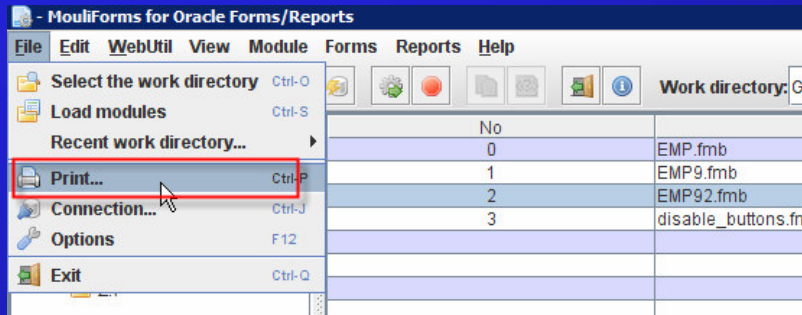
- MouliForms for Oracle Forms/Reports

File Edit WebUtil View Module Forms Reports Help

Select the work directory Ctrl-O
Load modules Ctrl-S
Recent work directory...
Print... Ctrl-P
Connection... Ctrl-J
Options F12
Exit Ctrl-Q

Work directory: G

| No | |
|---|---|
| 0 | EMP.fmb |
| 1 | EMP9.fmb |
| 2 | EMP92.fmb |
| 3 | disable_buttons.fm |